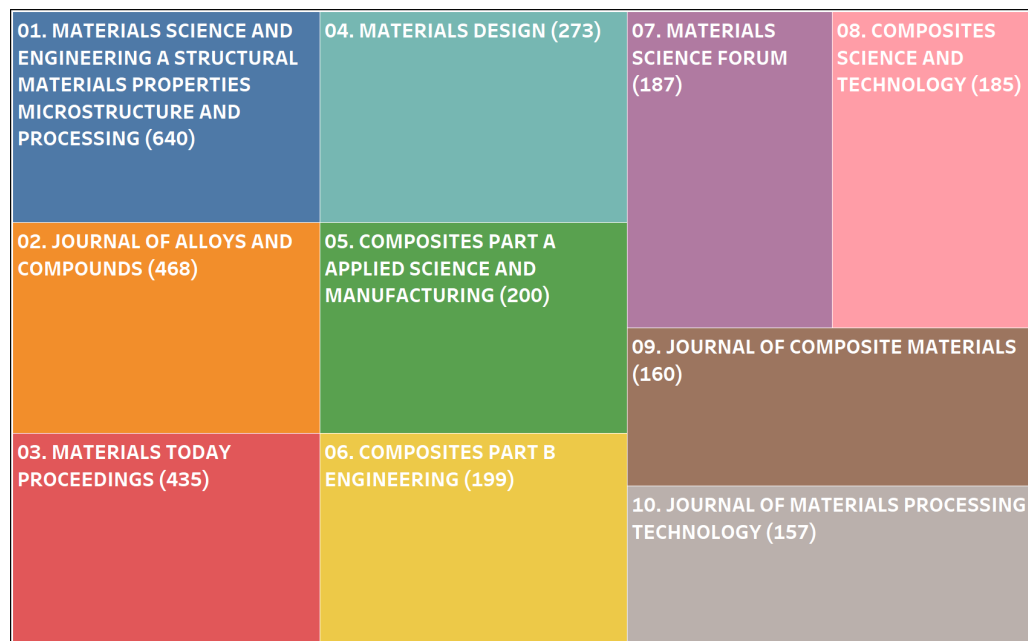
01. MATERIALS SCIENCE AND ENGINEERING A STRUCTURAL MATERIALS PROPERTIES MICROSTRUCTURE AND PROCESSING (640)

02. JOURNAL OF ALLOYS AND COMPOUNDS (468)

03. MATERIALS TODAY PROCEEDINGS (435)

04. MATERIALS DESIGN (273)

05. COMPOSITES PART A APPLIED SCIENCE AND MANUFACTURING (200)

06. COMPOSITES PART B ENGINEERING (199)

07. MATERIALS SCIENCE FORUM (187)

08. COMPOSITES SCIENCE AND TECHNOLOGY (185)

09. JOURNAL OF COMPOSITE MATERIALS (160)

10. JOURNAL OF MATERIALS PROCESSING TECHNOLOGY (157)